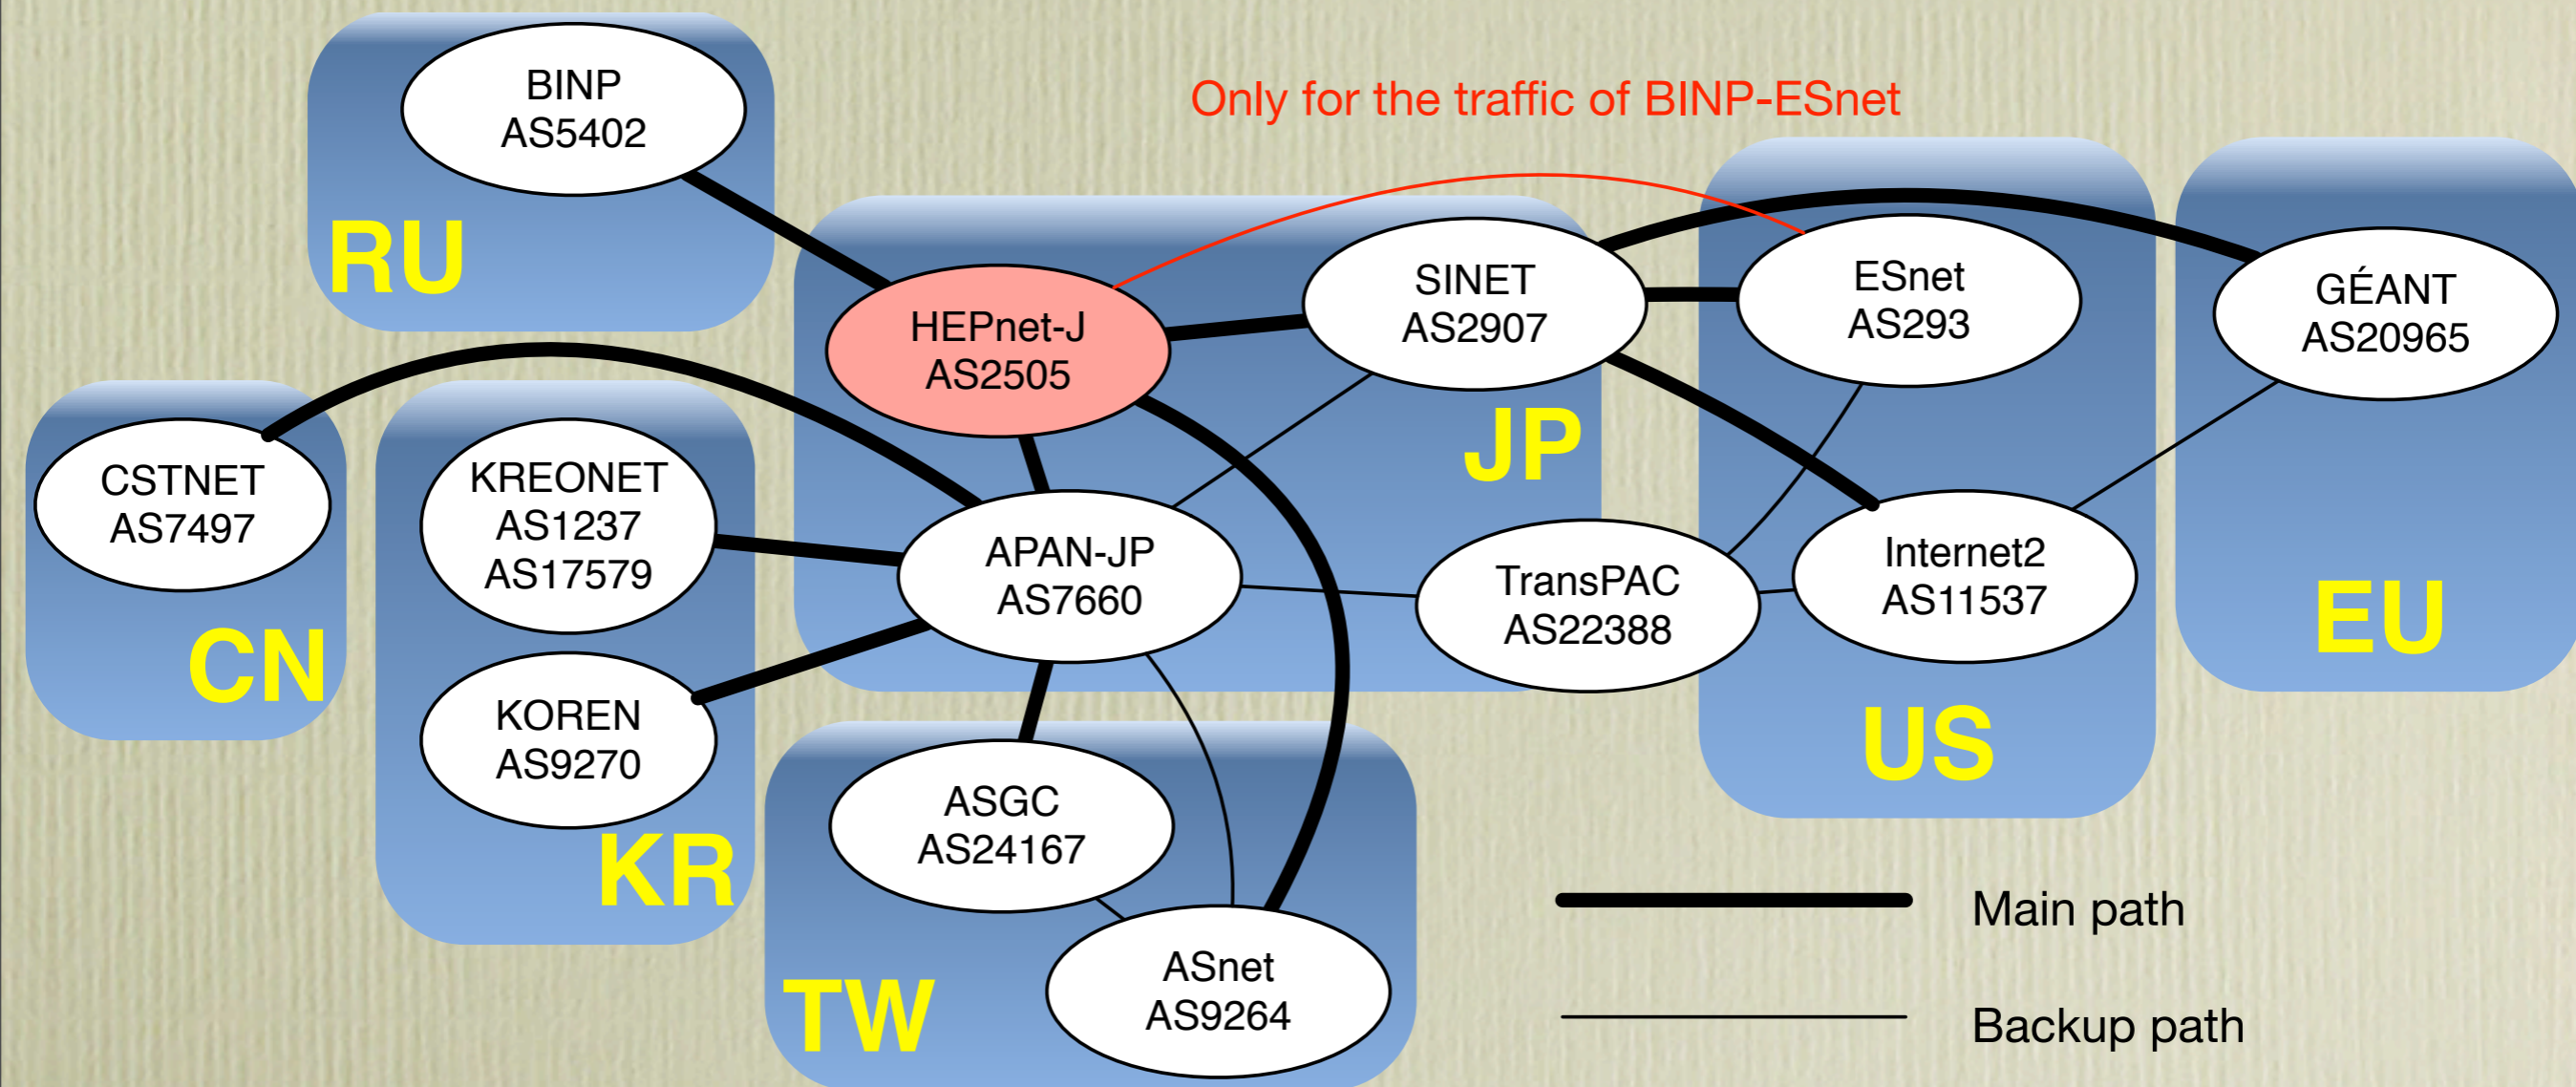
BINP
AS5402

RU

Only for the traffic of BINP-ESnet

HEPnet-J
AS2505

SINET
AS2907

ESnet
AS293

GÉANT
AS20965

JP

CSTNET
AS7497

KREONET
AS1237
AS17579

APAN-JP
AS7660

TransPAC
AS22388

Internet2
AS11537

EU

CN

KOREN
AS9270

US

ASGC
AS24167

KR

ASnet
AS9264

TW

Main path

Backup path